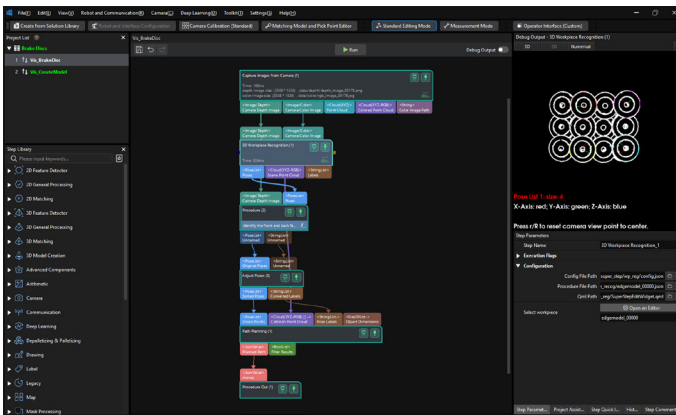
File(F) Edit(E) View(V) Robot and Communication(R) Camera(C) Deep Learning(D) Toolkit(T) Settings(S) Help(H)

Create from Solution Library | Robot and Interface Configuration | Camera Calibration (Standard) | Matching Model and Pick Point Editor | Standard Editing Mode | Measurement Mode | Operator Interface (Custom)

Project List

Brake Discs

1 Vis_BrakeDisc

2 Vis_CreateModel

Vis_BrakeDisc

Run

Debug Output

Step Library

Please input keywords...

2D Feature Detector

2D General Processing

2D Matching

3D Feature Detector

3D General Processing

3D Matching

3D Model Creation

Advanced Components

Arithmetic

Camera

Communication

Deep Learning

Depalletizing & Palletizing

Drawing

Label

Legacy

Map

Mask Processing

Capture Images from Camera (1)

3D Workpiece Recognition (1)

Procedure (2)

Identify the front and back fa...

Adjust Poses (0)

Path Planning (1)

Procedure Out (1)

Debug Output - 3D Workpiece Recognition (1)

2D 3D Numerical

Pose List 1: size 4

X-Axis: red; Y-Axis: green; Z-Axis: blue

Press r/R to reset camera view point to center.

Step Parameters

Step Name 3D Workpiece Recognition_1

Execution Flags

Configuration

Config File Path super_step/wp_reg/config.json

Procedure File Path r_recog/edgemodel_00000.json

Cmt Path _reg/SuperStepEditWidget.qml

Open an Editor

Select workpiece edgemodel_00000

Step Paramet... Project Assist... Step Quick I... Hist... Step Comment